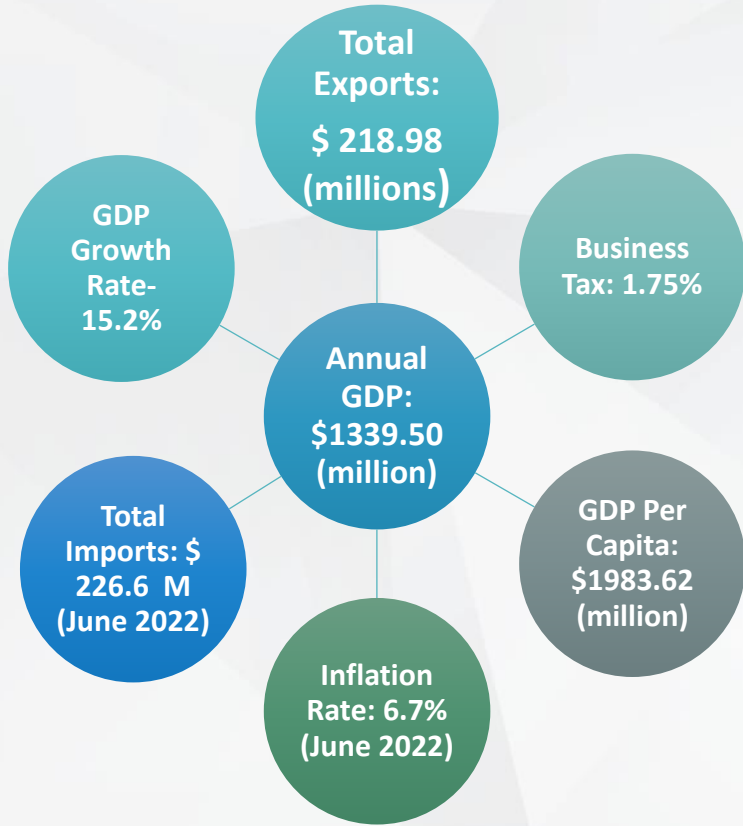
Total Exports: $ 218.98 (millions)

GDP Growth Rate- 15.2%

Business Tax: 1.75%

Annual GDP: $1339.50 (million)

Total Imports: $ 226.6 M (June 2022)

GDP Per Capita: $1983.62 (million)

Inflation Rate: 6.7% (June 2022)